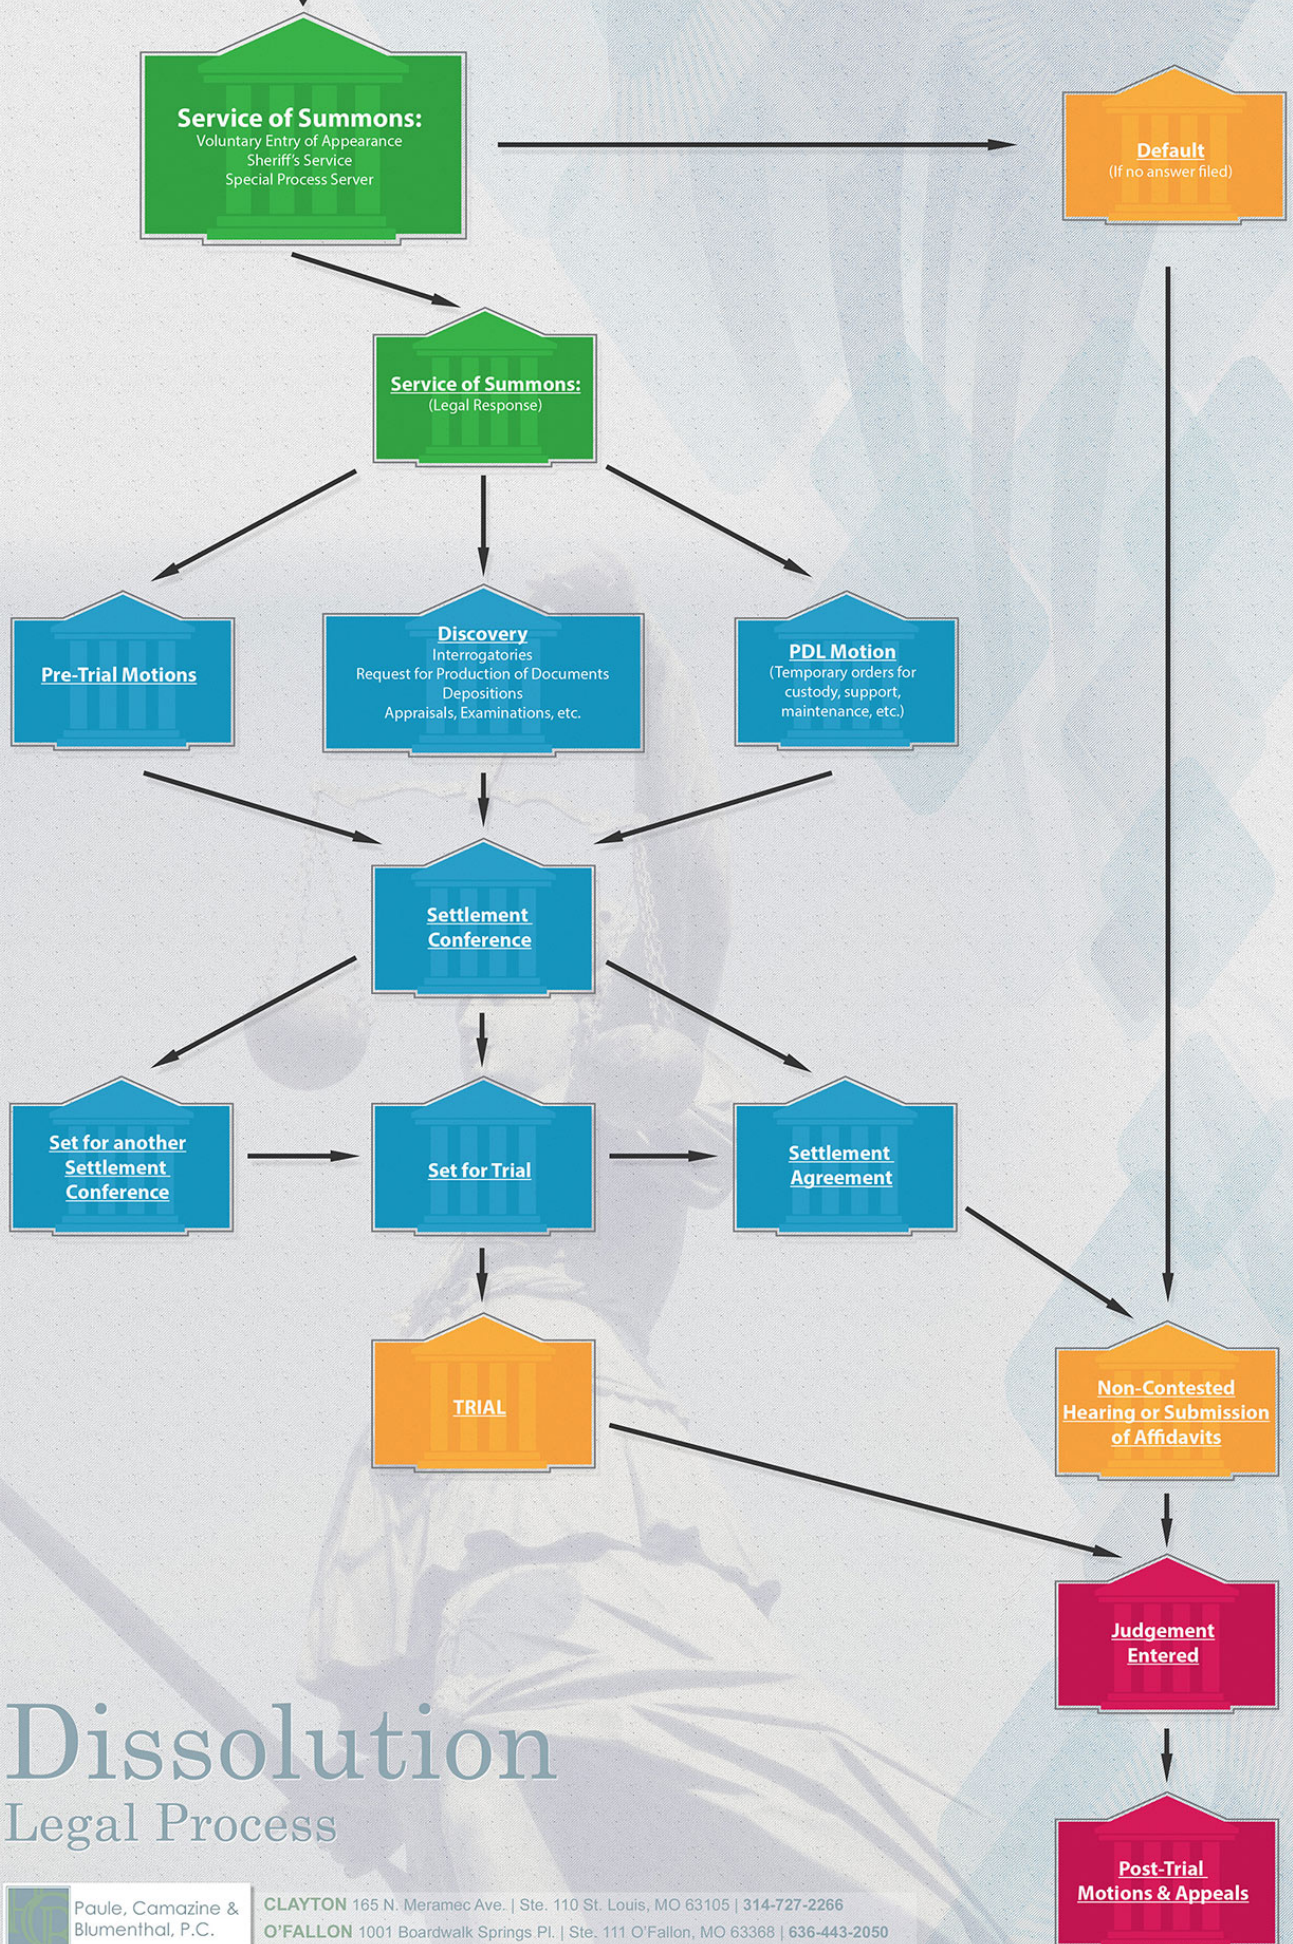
Service of Summons:
Voluntary Entry of Appearance
Sheriff's Service
Special Process Server

Default
(If no answer filed)

Service of Summons:
(Legal Response)

Pre-Trial Motions

Discovery
Interrogatories
Request for Production of Documents
Depositions
Appraisals, Examinations, etc.

PDL Motion
(Temporary orders for custody, support, maintenance, etc.)

Settlement Conference

Set for another Settlement Conference

Set for Trial

Settlement Agreement

TRIAL

Non-Contested Hearing or Submission of Affidavits

Judgement Entered

Post-Trial Motions & Appeals

Dissolution
Legal Process

Paule, Camazine & Blumenthal, P.C.

CLAYTON 165 N. Meramec Ave. | Ste. 110 St. Louis, MO 63105 | 314-727-2266
O'FALLON 1001 Boardwalk Springs Pl. | Ste. 111 O'Fallon, MO 63368 | 636-443-2050